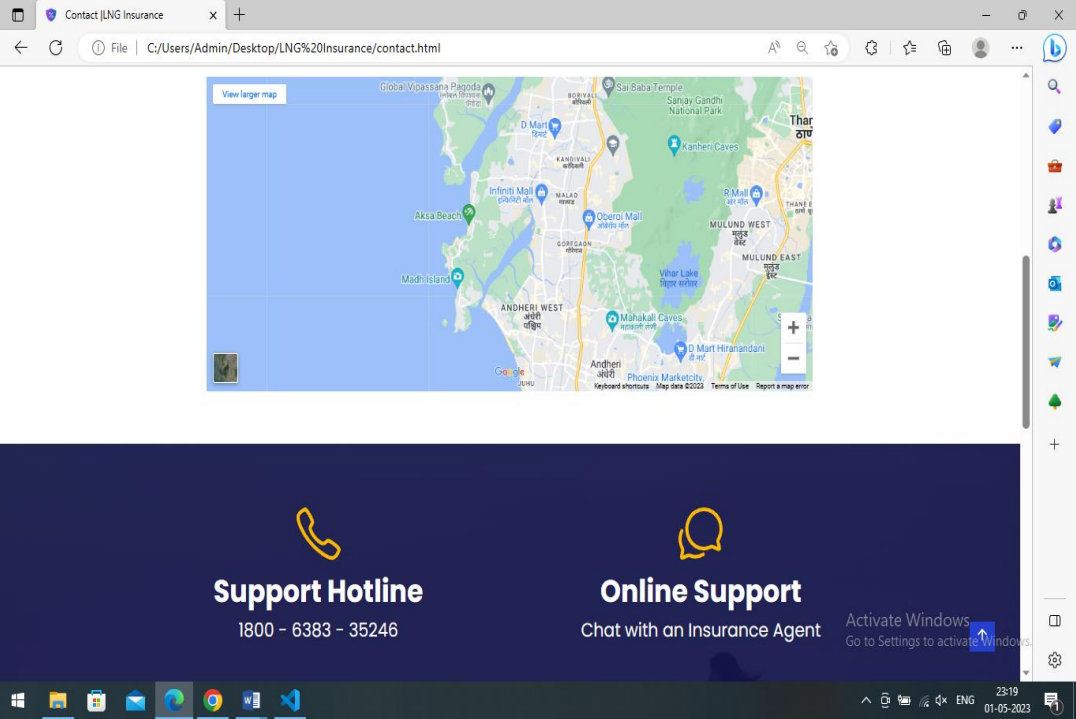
Contact |LNG Insurance

File | C:/Users/Admin/Desktop/LNG%20Insurance/contact.html

View larger map

Global Vipassana Pagoda
Sai Baba Temple
BORIVALI
Sanjay Gandhi National Park
Thar
D Mart
KANDIVALI
Kanheri Caves
Infiniti Mall
MALAD
R Mall
Aksa Beach
Oberoi Mall
MULUND WEST
GOREGAON
MULUND EAST
Madh Island
Vihar Lake
ANDHERI WEST
Mahakali Caves
D Mart Hiranandani
Andheri
Phoenix Marketcity
Google
JUHU
Keyboard shortcuts Map data ©2023 Terms of Use Report a map error

Support Hotline
1800 - 6383 - 35246

Online Support
Chat with an Insurance Agent

Activate Windows
Go to Settings to activate Windows.

ENG
23:19
01-05-2023